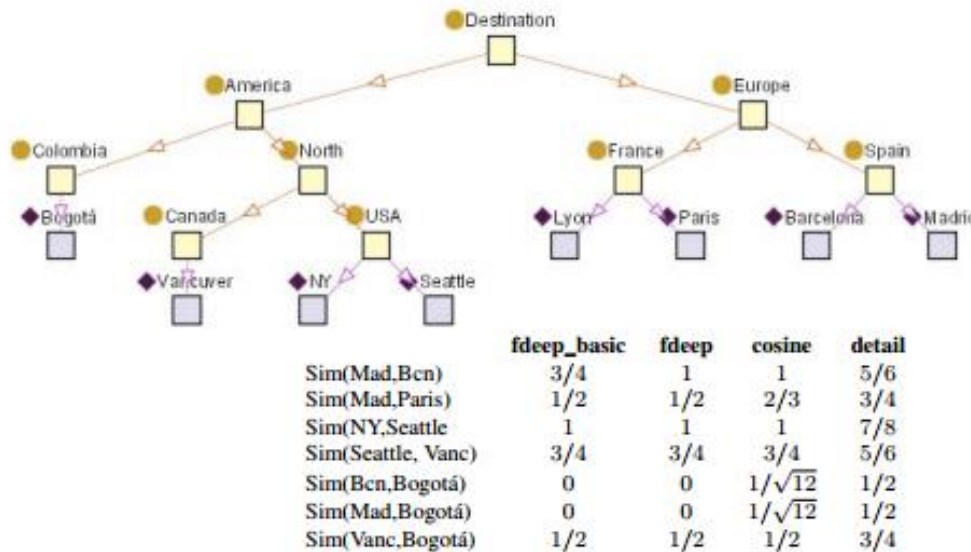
Destination

America

Europe

Colombia

North

France

Spain

Bogotá

Canada

USA

Lyon

Paris

Barcelona

Madrid

Vancuver

NY

Seattle

|  | fdeep_basic | fdeep | cosine | detail |
|---|---|---|---|---|
| Sim(Mad,Bcn) | 3/4 | 1 | 1 | 5/6 |
| Sim(Mad,Paris) | 1/2 | 1/2 | 2/3 | 3/4 |
| Sim(NY,Seattle | 1 | 1 | 1 | 7/8 |
| Sim(Seattle, Vanc) | 3/4 | 3/4 | 3/4 | 5/6 |
| Sim(Bcn,Bogotá) | 0 | 0 | $1/\sqrt{12}$ | 1/2 |
| Sim(Mad,Bogotá) | 0 | 0 | $1/\sqrt{12}$ | 1/2 |
| Sim(Vanc,Bogotá) | 1/2 | 1/2 | 1/2 | 3/4 |